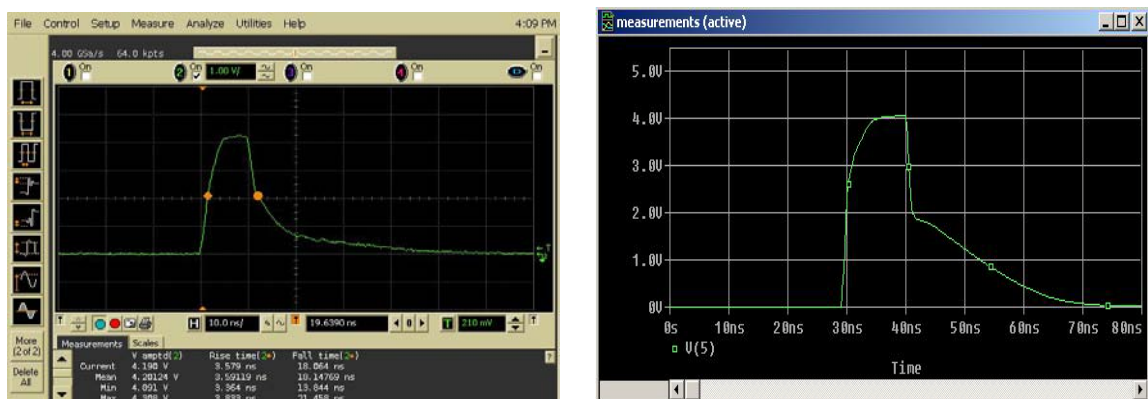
File Control Setup Measure Analyze Utilities Help 4:09 PM

4.00 GSa/s 64.0 kpts

1 On 2 On 1.00 V/ 3 On 4 On On

H 10.0 ns/ 19.6390 ns 210 mV

More (2 of 2)

Delete All

Measurements Scales

| | V amptd(2) | Rise time(2) | Fall time(2) |
|---|---|---|---|
| Current | 4.198 V | 3.579 ns | 18.064 ns |
| Mean | 4.20124 V | 3.59119 ns | 18.14769 ns |
| Min | 4.091 V | 3.364 ns | 13.844 ns |
| Max | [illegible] | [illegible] | 21.458 ns |

measurements (active)

5.0V
4.0V
3.0V
2.0V
1.0V
0V
0s 10ns 20ns 30ns 40ns 50ns 60ns 70ns 80ns
V(5)
Time